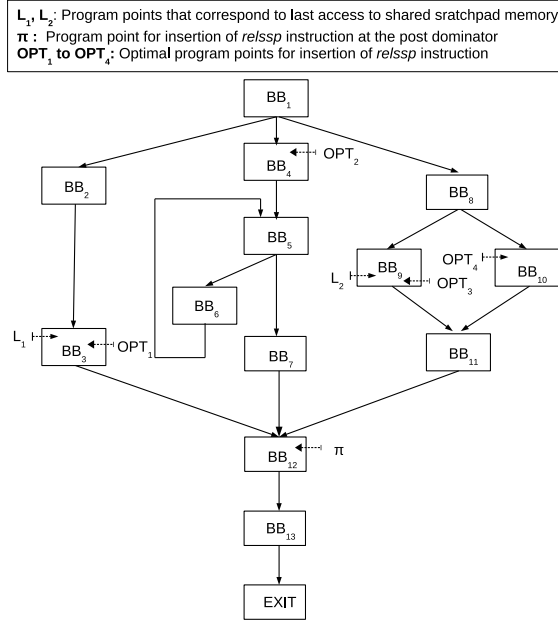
**$L_1$, $L_2$**: Program points that correspond to last access to shared sratchpad memory
**π :** Program point for insertion of *relssp* instruction at the post dominator
**$OPT_1$ to $OPT_4$:** Optimal program points for insertion of *relssp* instruction

$BB_1$

$BB_2$

$BB_4$

$OPT_2$

$BB_8$

$BB_5$

$BB_6$

$BB_9$

$OPT_4$

$BB_{10}$

$L_2$

$OPT_3$

$L_1$

$BB_3$

$OPT_1$

$BB_7$

$BB_{11}$

$BB_{12}$

π

$BB_{13}$

EXIT